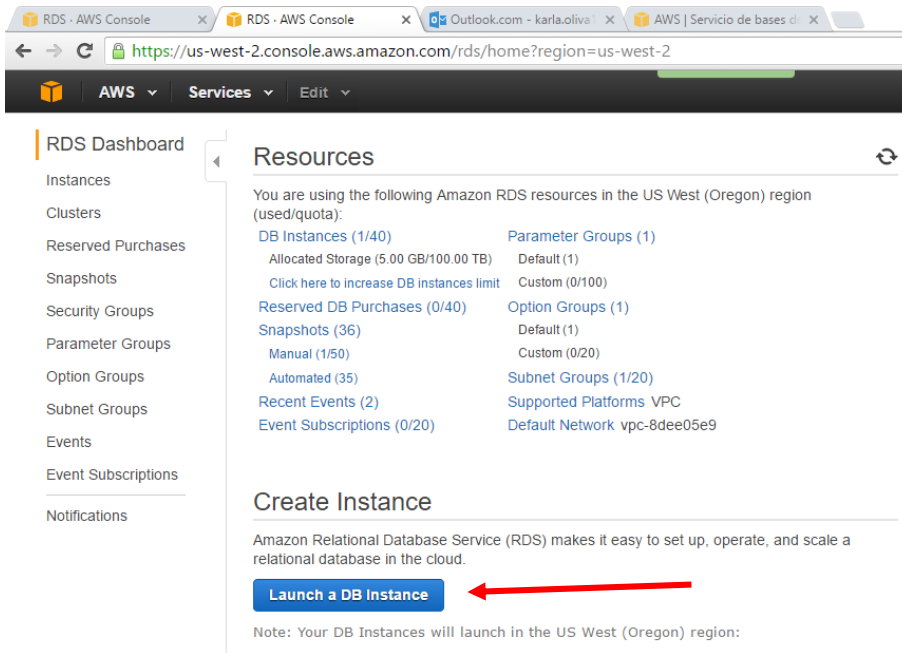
RDS · AWS Console
RDS · AWS Console
Outlook.com - karla.oliva
AWS | Servicio de bases de

https://us-west-2.console.aws.amazon.com/rds/home?region=us-west-2

AWS
Services
Edit

RDS Dashboard
Instances
Clusters
Reserved Purchases
Snapshots
Security Groups
Parameter Groups
Option Groups
Subnet Groups
Events
Event Subscriptions
Notifications

Resources

You are using the following Amazon RDS resources in the US West (Oregon) region (used/quota):

DB Instances (1/40)
Allocated Storage (5.00 GB/100.00 TB)
Click here to increase DB instances limit
Reserved DB Purchases (0/40)
Snapshots (36)
Manual (1/50)
Automated (35)
Recent Events (2)
Event Subscriptions (0/20)

Parameter Groups (1)
Default (1)
Custom (0/100)
Option Groups (1)
Default (1)
Custom (0/20)
Subnet Groups (1/20)
Supported Platforms VPC
Default Network vpc-8dee05e9

Create Instance

Amazon Relational Database Service (RDS) makes it easy to set up, operate, and scale a relational database in the cloud.

Launch a DB Instance

Note: Your DB Instances will launch in the US West (Oregon) region: